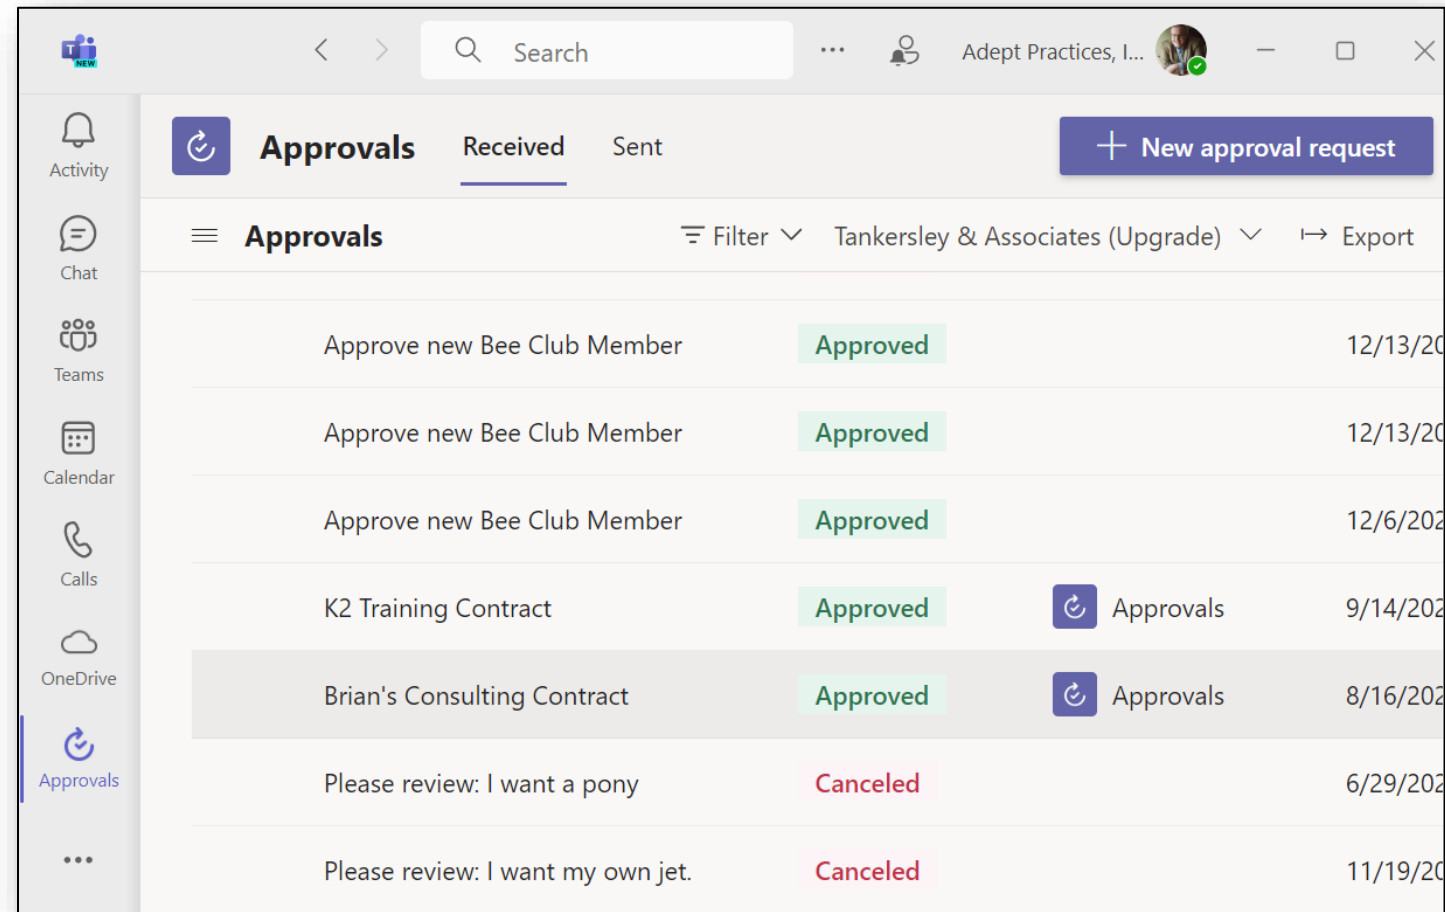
NEW

Search

...

Adept Practices, I...

Activity

Chat

Teams

Calendar

Calls

OneDrive

Approvals

...

Approvals Received Sent

New approval request

Approvals

Filter

Tankersley & Associates (Upgrade)

Export

| | | | |
|---|---|---|---|
| Approve new Bee Club Member | Approved | | 12/13/2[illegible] |
| Approve new Bee Club Member | Approved | | 12/13/2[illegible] |
| Approve new Bee Club Member | Approved | | 12/6/202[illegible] |
| K2 Training Contract | Approved | Approvals | 9/14/202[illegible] |
| Brian's Consulting Contract | Approved | Approvals | 8/16/202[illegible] |
| Please review: I want a pony | Canceled | | 6/29/202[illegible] |
| Please review: I want my own jet. | Canceled | | 11/19/2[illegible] |